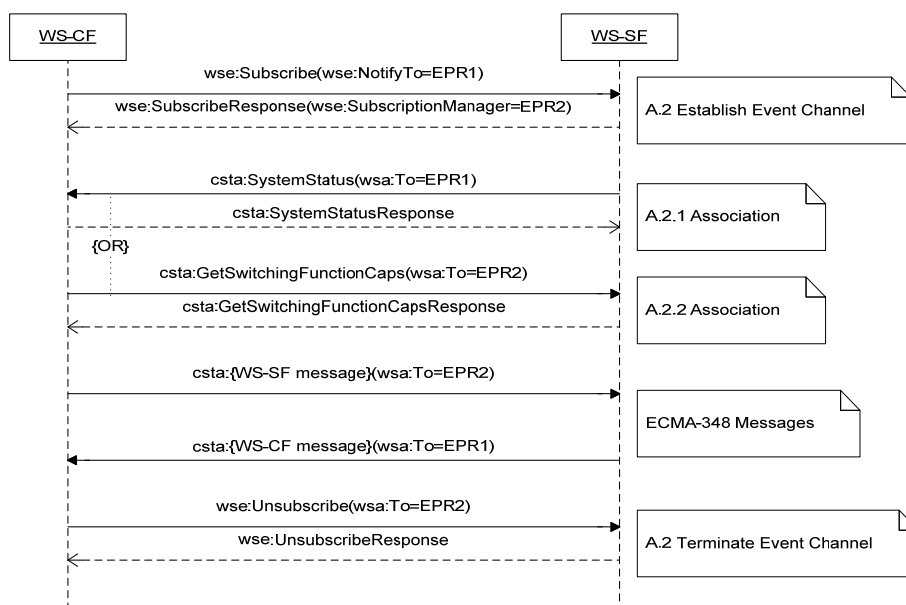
WS-CF

WS-SF

wse:Subscribe(wse:NotifyTo=EPR1)

wse:SubscribeResponse(wse:SubscriptionManager=EPR2)

A.2 Establish Event Channel

csta:SystemStatus(wsa:To=EPR1)

csta:SystemStatusResponse

A.2.1 Association

{OR}

csta:GetSwitchingFunctionCaps(wsa:To=EPR2)

csta:GetSwitchingFunctionCapsResponse

A.2.2 Association

csta:{WS-SF message}(wsa:To=EPR2)

ECMA-348 Messages

csta:{WS-CF message}(wsa:To=EPR1)

wse:Unsubscribe(wsa:To=EPR2)

wse:UnsubscribeResponse

A.2 Terminate Event Channel